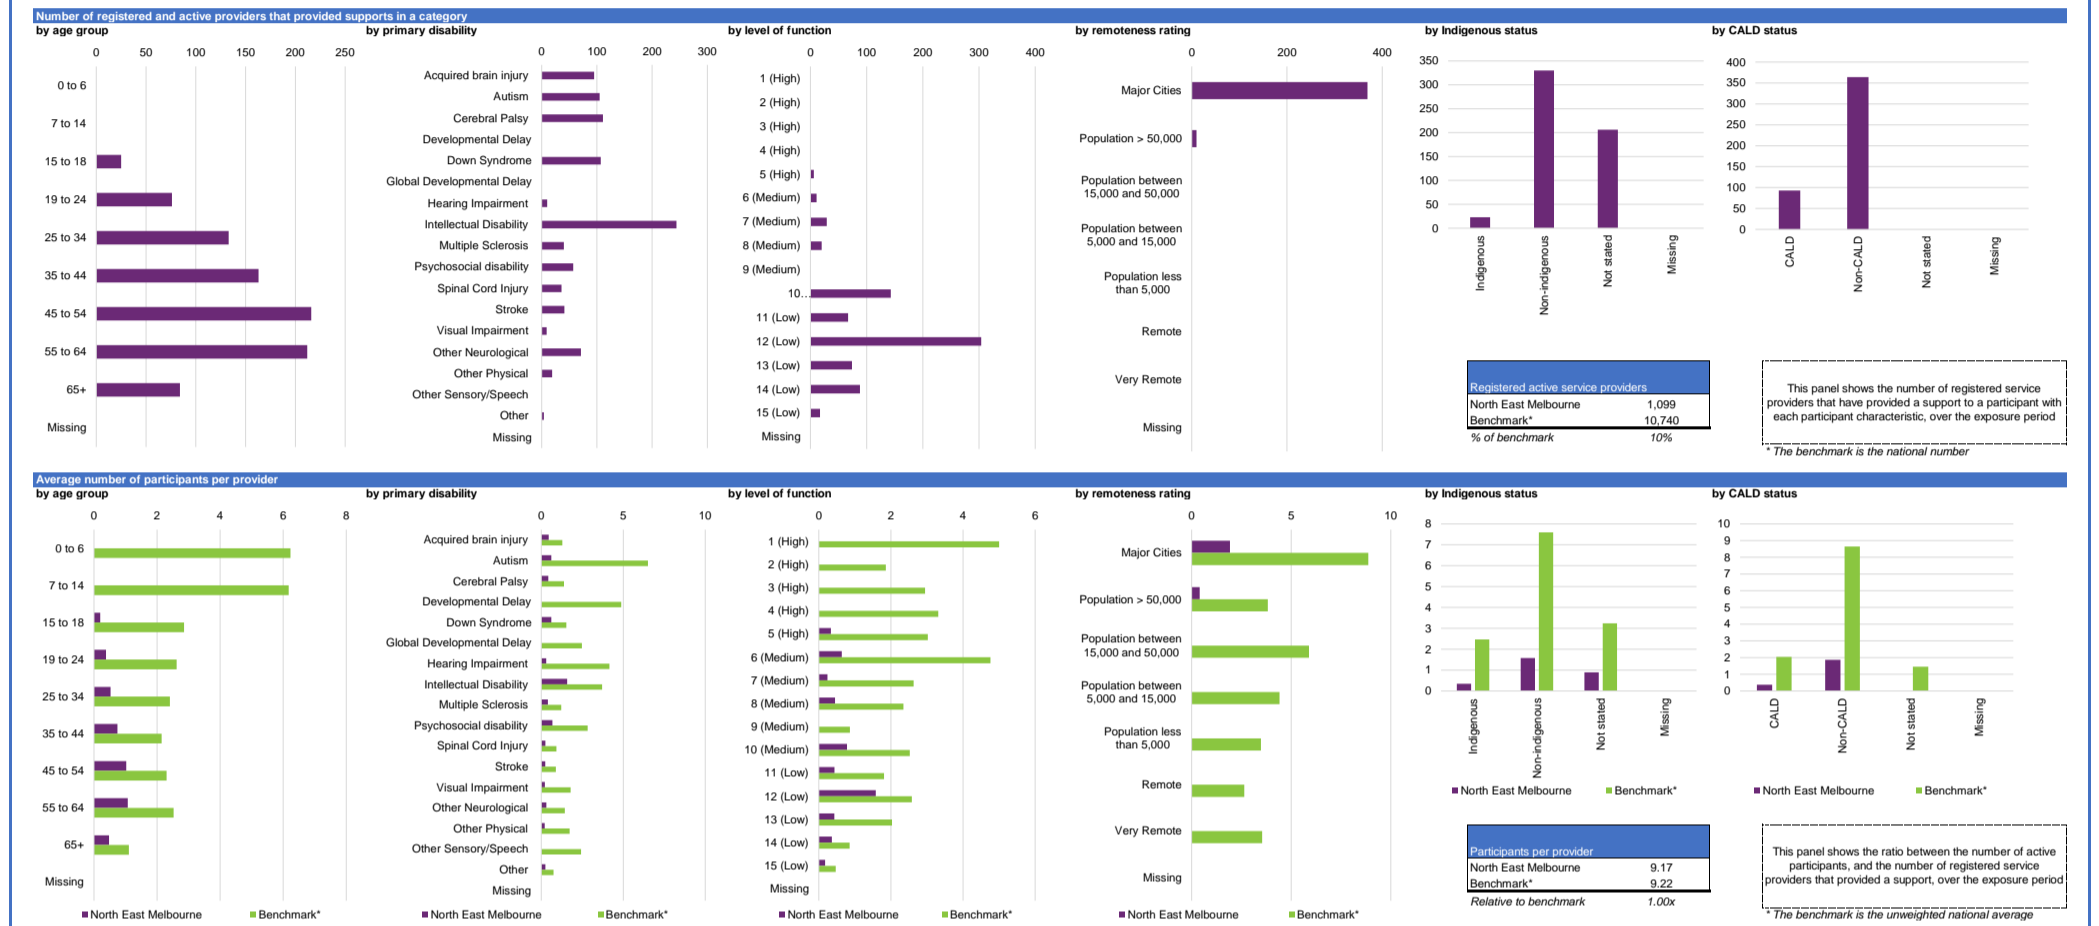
Number of registered and active providers that provided supports in a category

by age group

0 50 100 150 200 250

0 to 6
7 to 14
15 to 18
19 to 24
25 to 34
35 to 44
45 to 54
55 to 64
65+
Missing

by primary disability

0 100 200 300

Acquired brain injury
Autism
Cerebral Palsy
Developmental Delay
Down Syndrome
Global Developmental Delay
Hearing Impairment
Intellectual Disability
Multiple Sclerosis
Psychosocial disability
Spinal Cord Injury
Stroke
Visual Impairment
Other Neurological
Other Physical
Other Sensory/Speech
Other
Missing

by level of function

0 100 200 300 400

1 (High)
2 (High)
3 (High)
4 (High)
5 (High)
6 (Medium)
7 (Medium)
8 (Medium)
9 (Medium)
10...
11 (Low)
12 (Low)
13 (Low)
14 (Low)
15 (Low)
Missing

by remoteness rating

0 200 400

Major Cities
Population > 50,000
Population between 15,000 and 50,000
Population between 5,000 and 15,000
Population less than 5,000
Remote
Very Remote
Missing

by Indigenous status

0 50 100 150 200 250 300 350

Indigenous
Non-indigenous
Not stated
Missing

by CALD status

0 50 100 150 200 250 300 350 400

CALD
Non-CALD
Not stated
Missing

| Registered active service providers | |
|---|---|
| North East Melbourne | 1,099 |
| Benchmark* | 10,740 |
| % of benchmark | 10% |

This panel shows the number of registered service providers that have provided a support to a participant with each participant characteristic, over the exposure period

* The benchmark is the national number

Average number of participants per provider

by age group

0 2 4 6 8

0 to 6
7 to 14
15 to 18
19 to 24
25 to 34
35 to 44
45 to 54
55 to 64
65+
Missing

North East Melbourne Benchmark*

by primary disability

0 5 10

Acquired brain injury
Autism
Cerebral Palsy
Developmental Delay
Down Syndrome
Global Developmental Delay
Hearing Impairment
Intellectual Disability
Multiple Sclerosis
Psychosocial disability
Spinal Cord Injury
Stroke
Visual Impairment
Other Neurological
Other Physical
Other Sensory/Speech
Other
Missing

North East Melbourne Benchmark*

by level of function

0 2 4 6

1 (High)
2 (High)
3 (High)
4 (High)
5 (High)
6 (Medium)
7 (Medium)
8 (Medium)
9 (Medium)
10 (Medium)
11 (Low)
12 (Low)
13 (Low)
14 (Low)
15 (Low)
Missing

North East Melbourne Benchmark*

by remoteness rating

0 5 10

Major Cities
Population > 50,000
Population between 15,000 and 50,000
Population between 5,000 and 15,000
Population less than 5,000
Remote
Very Remote
Missing

North East Melbourne Benchmark*

by Indigenous status

0 1 2 3 4 5 6 7 8

Indigenous
Non-indigenous
Not stated
Missing

North East Melbourne Benchmark*

by CALD status

0 1 2 3 4 5 6 7 8 9 10

CALD
Non-CALD
Not stated
Missing

North East Melbourne Benchmark*

| Participants per provider | |
|---|---|
| North East Melbourne | 9.17 |
| Benchmark* | 9.22 |
| Relative to benchmark | 1.00x |

This panel shows the ratio between the number of active participants, and the number of registered service providers that provided a support, over the exposure period

* The benchmark is the unweighted national average